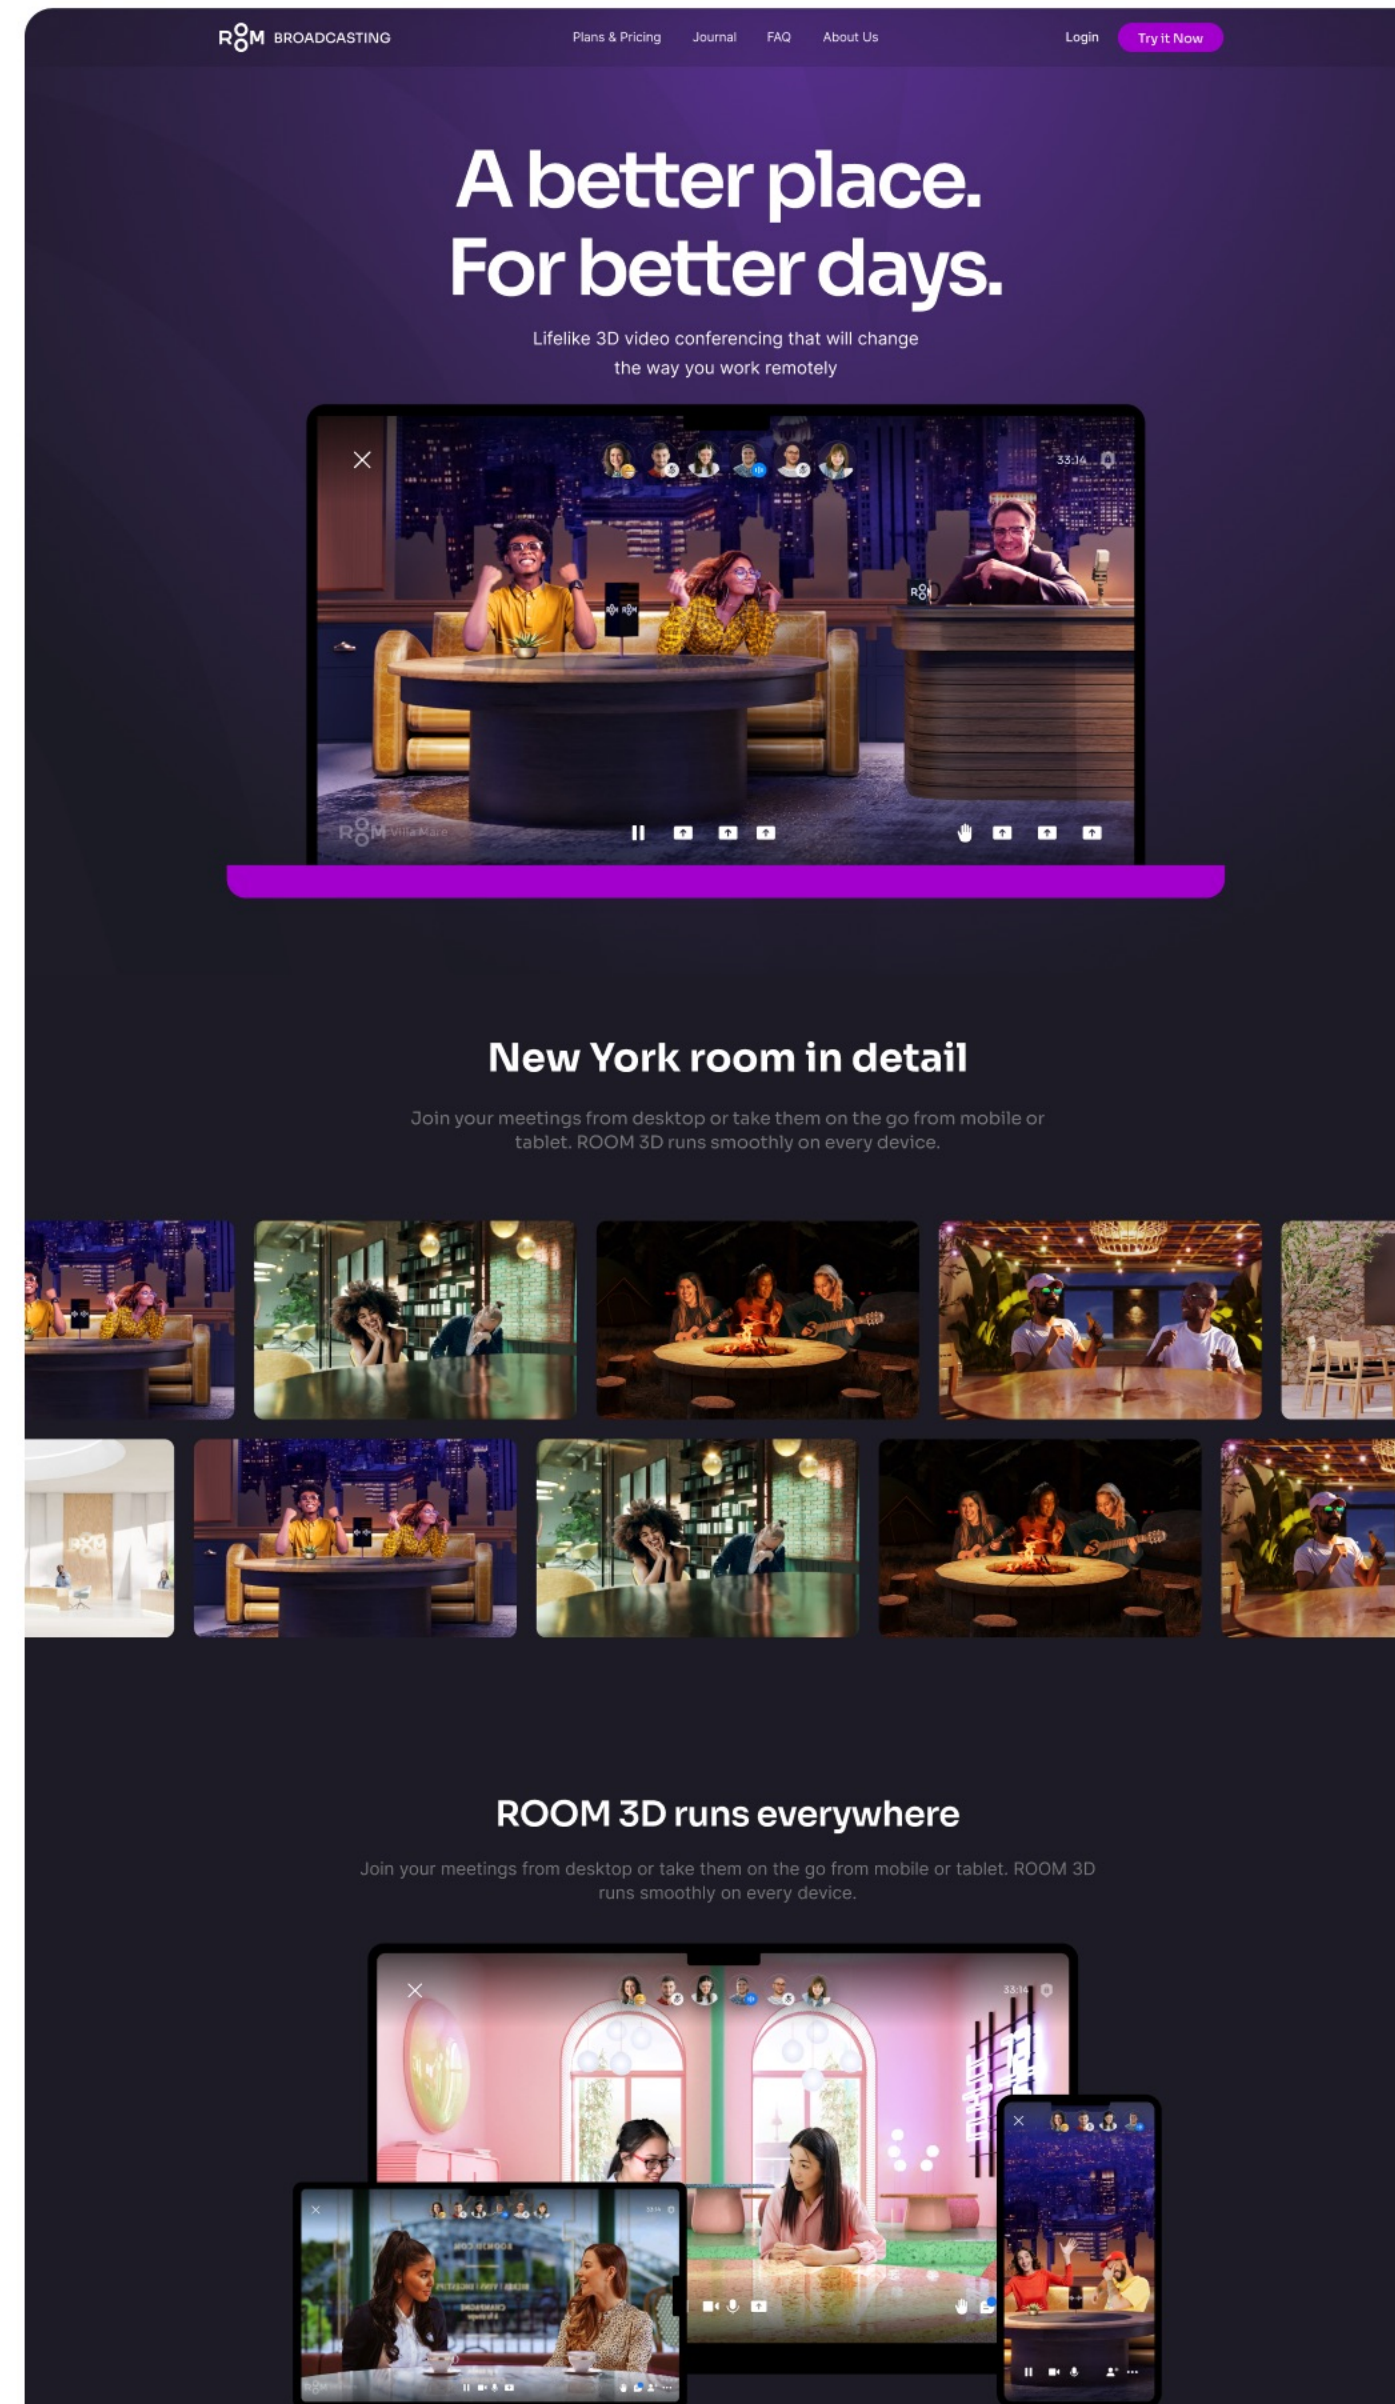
ROOM BROADCASTING

Plans & Pricing Journal FAQ About Us

Login Try it Now

A better place. For better days.

Lifelike 3D video conferencing that will change the way you work remotely

33:14

New York room in detail

Join your meetings from desktop or take them on the go from mobile or tablet. ROOM 3D runs smoothly on every device.

ROOM 3D runs everywhere

Join your meetings from desktop or take them on the go from mobile or tablet. ROOM 3D runs smoothly on every device.

33:14